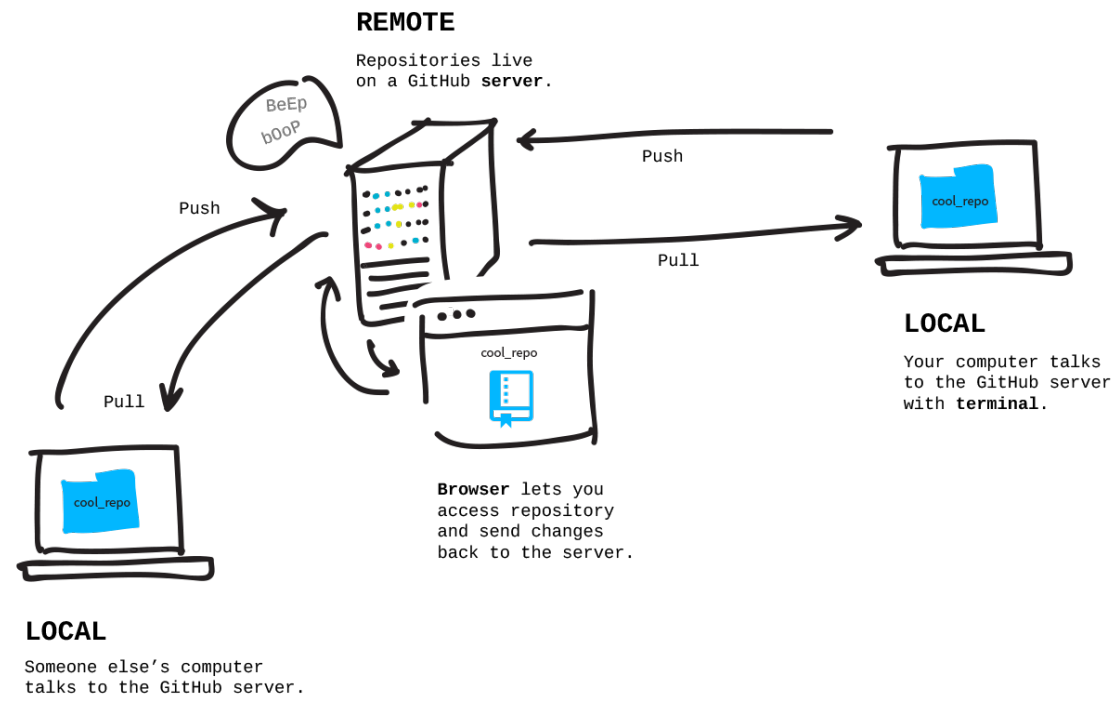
REMOTE

Repositories live on a GitHub **server**.

BeEp bOoP

Push

Pull

cool_repo

LOCAL

Your computer talks to the GitHub server with **terminal**.

Push

Pull

cool_repo

cool_repo

**Browser** lets you access repository and send changes back to the server.

LOCAL

Someone else's computer talks to the GitHub server.